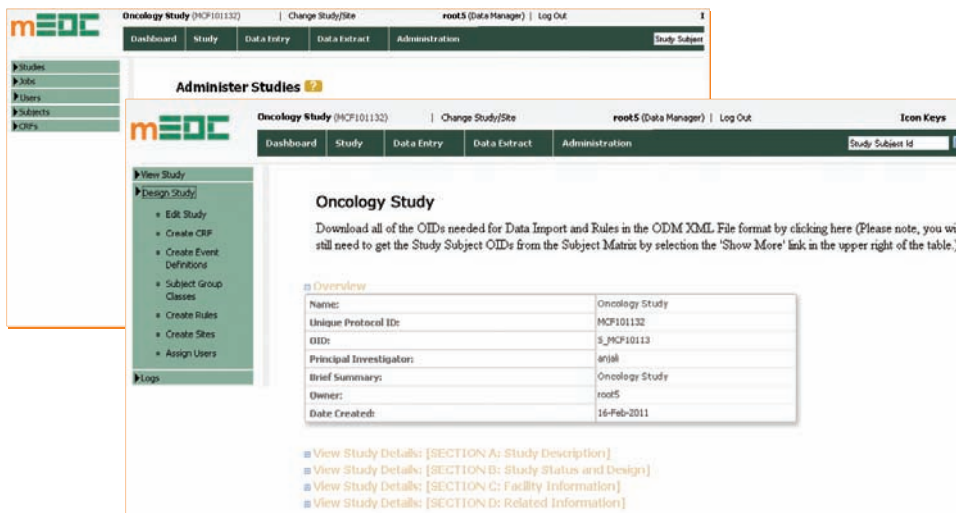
mEDC

Oncology Study (MCF101132) | Change Study/Site root5 (Data Manager) | Log Out I

Dashboard Study Data Entry Data Extract Administration Study Subject

Studies
Jobs
Users
Subjects
CRFs

Administer Studies

mEDC

Oncology Study (MCF101132) | Change Study/Site root5 (Data Manager) | Log Out Icon Keys

Dashboard Study Data Entry Data Extract Administration Study Subject Id

View Study
Design Study
Edit Study
Create CRF
Create Event Definitions
Subject Group Classes
Create Rules
Create Sites
Assign Users
Logs

Oncology Study

Download all of the OIDs needed for Data Import and Rules in the ODM XML File format by clicking here (Please note, you wi still need to get the Study Subject OIDs from the Subject Matrix by selection the 'Show More' link in the upper right of the table.)

Overview

| Name: | Oncology Study |
|---|---|
| Unique Protocol ID: | MCF101132 |
| OID: | S_MCF10113 |
| Principal Investigator: | anjali |
| Brief Summary: | Oncology Study |
| Owner: | root5 |
| Date Created: | 16-Feb-2011 |

View Study Details: [SECTION A: Study Description]
View Study Details: [SECTION B: Study Status and Design]
View Study Details: [SECTION C: Facility Information]
View Study Details: [SECTION D: Related Information]